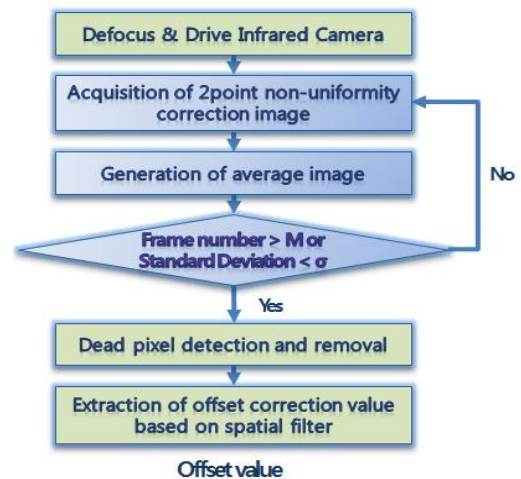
Defocus & Drive Infrared Camera

Acquisition of 2point non-uniformity correction image

Generation of average image

No

Frame number > M or Standard Deviation < σ

Yes

Dead pixel detection and removal

Extraction of offset correction value based on spatial filter

Offset value